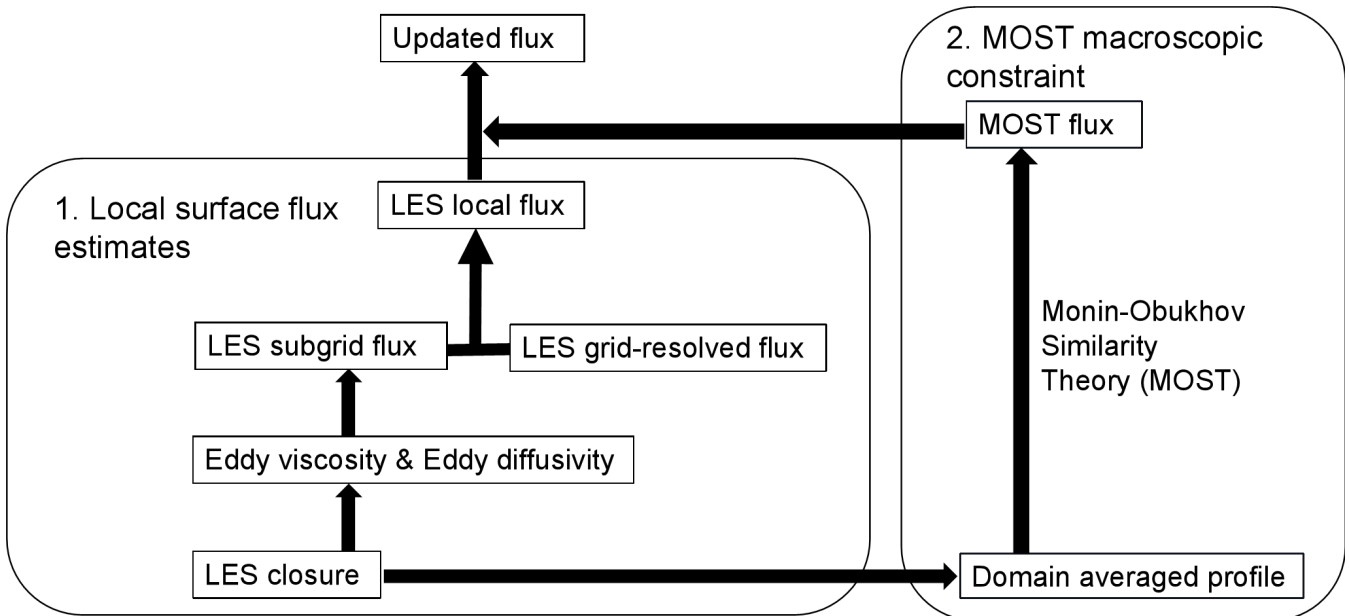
Updated flux

2. MOST macroscopic constraint

MOST flux

1. Local surface flux estimates

LES local flux

Monin-Obukhov Similarity Theory (MOST)

LES subgrid flux

LES grid-resolved flux

Eddy viscosity & Eddy diffusivity

LES closure

Domain averaged profile